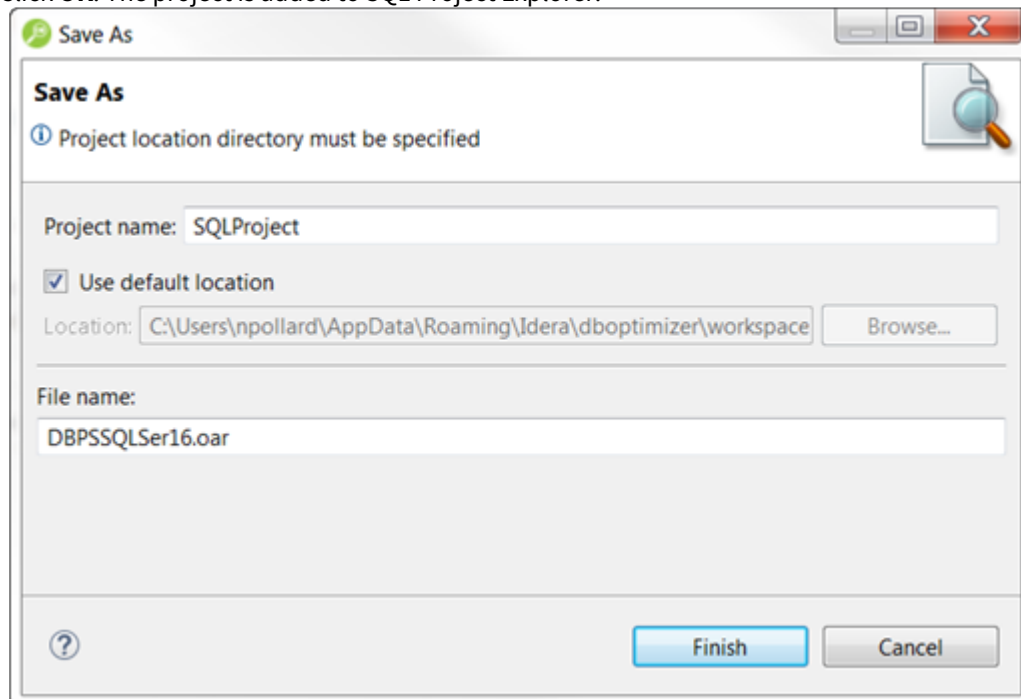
Click OK. The project is added to SQL Project Explorer.

Save As

Save As

ⓘ Project location directory must be specified

Project name: SQLProject

Use default location

Location: C:\Users\npollard\AppData\Roaming\Idera\dboptimizer\workspace Browse...

File name:

DBPSSQLSer16.oar

?

Finish Cancel